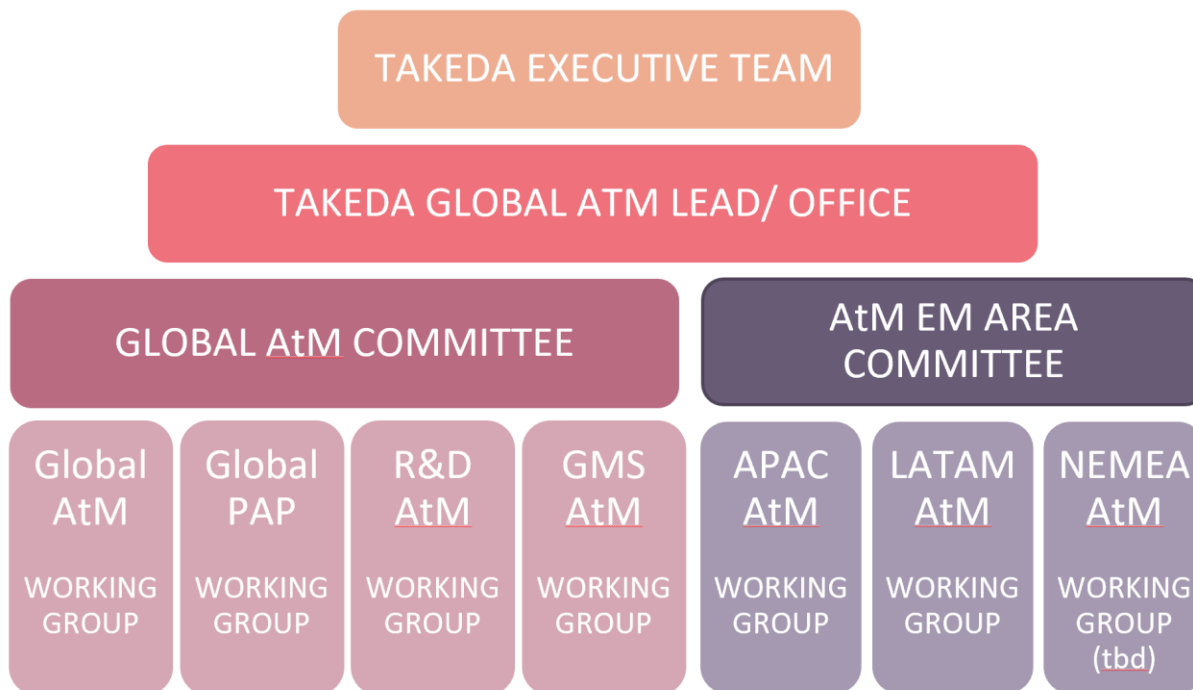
TAKEDA EXECUTIVE TEAM

TAKEDA GLOBAL ATM LEAD/ OFFICE

GLOBAL AtM COMMITTEE

AtM EM AREA COMMITTEE

Global AtM

WORKING GROUP

Global PAP

WORKING GROUP

R&D AtM

WORKING GROUP

GMS AtM

WORKING GROUP

APAC AtM

WORKING GROUP

LATAM AtM

WORKING GROUP

NEMEA AtM

WORKING GROUP (tbd)